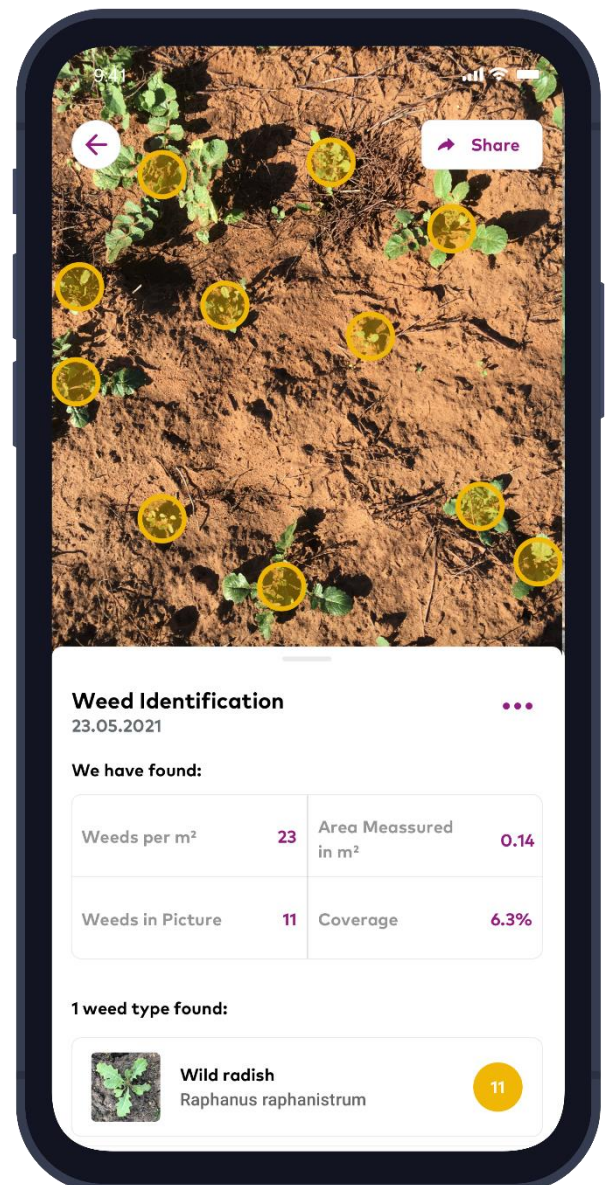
9:41

Share

Weed Identification
23.05.2021

We have found:

| | | | |
|---|---|---|---|
| Weeds per m² | 23 | Area Meassured in m² | 0.14 |
| Weeds in Picture | 11 | Coverage | 6.3% |

1 weed type found:

Wild radish
Raphanus raphanistrum
11